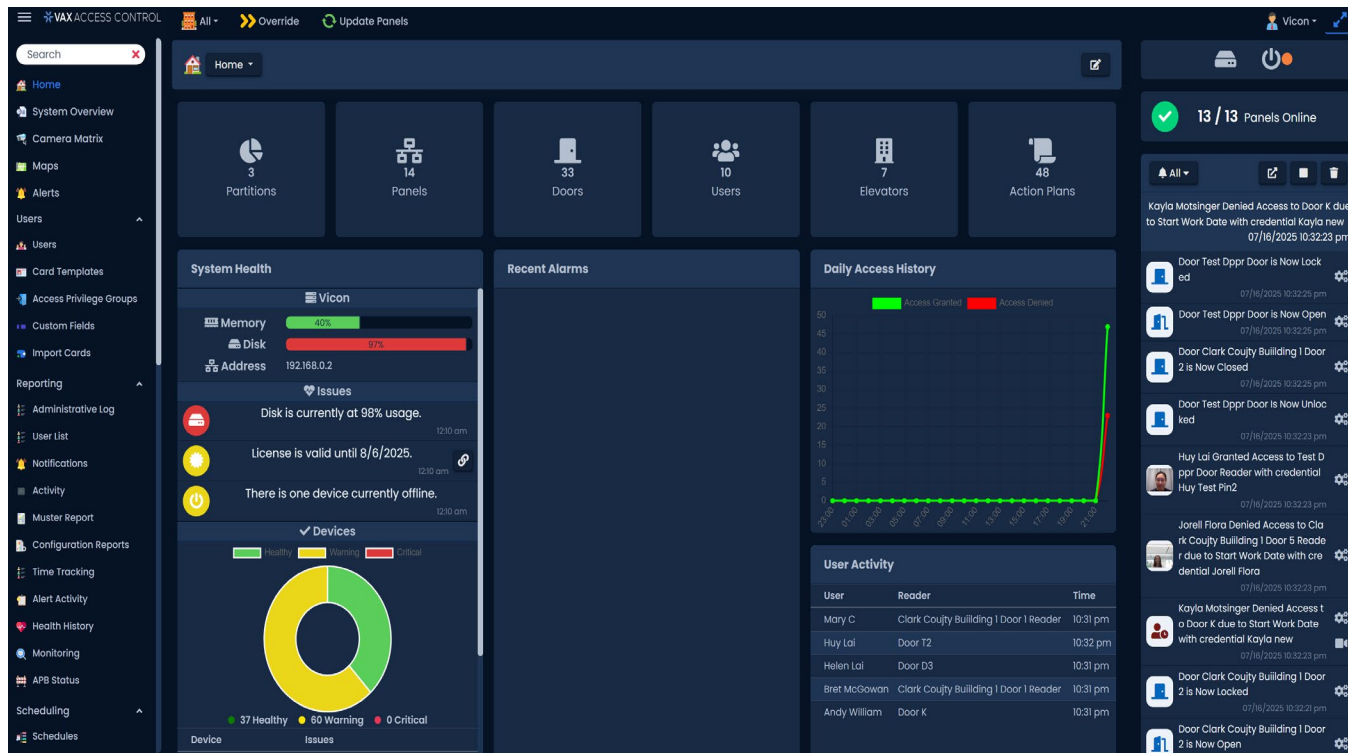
VAX ACCESS CONTROL  All  Override  Update Panels  Vicon

Search

Home
System Overview
Camera Matrix
Maps
Alerts
Users
Users
Card Templates
Access Privilege Groups
Custom Fields
Import Cards
Reporting
Administrative Log
User List
Notifications
Activity
Muster Report
Configuration Reports
Time Tracking
Alert Activity
Health History
Monitoring
APB Status
Scheduling
Schedules

Home

3 Partitions
14 Panels
33 Doors
10 Users
7 Elevators
48 Action Plans

System Health
Vicon
Memory 40%
Disk 97%
Address 192.168.0.2
Issues
Disk is currently at 98% usage. 12:10 am
License is valid until 8/6/2025. 12:10 am
There is one device currently offline. 12:10 am
Devices
Healthy Warning Critical
37 Healthy 60 Warning 0 Critical
Device Issues

Recent Alarms

Daily Access History
Access Granted Access Denied
50 45 40 35 30 25 20 15 10 5 0
23:00 01:00 03:00 05:00 07:00 09:00 11:00 13:00 15:00 17:00 19:00 21:00

User Activity
| User | Reader | Time |
|---|---|---|
| Mary C | Clark Coujty Buiilding 1 Door 1 Reader | 10:31 pm |
| Huy Lai | Door T2 | 10:32 pm |
| Helen Lai | Door D3 | 10:31 pm |
| Bret McGowan | Clark Coujty Buiilding 1 Door 1 Reader | 10:31 pm |
| Andy William | Door K | 10:31 pm |

13 / 13 Panels Online

All

Kayla Motsinger Denied Access to Door K due to Start Work Date with credential Kayla new 07/16/2025 10:32:23 pm
Door Test Dppr Door is Now Locked 07/16/2025 10:32:25 pm
Door Test Dppr Door is Now Open 07/16/2025 10:32:25 pm
Door Clark Coujty Building 1 Door 2 is Now Closed 07/16/2025 10:32:25 pm
Door Test Dppr Door is Now Unlocked 07/16/2025 10:32:23 pm
Huy Lai Granted Access to Test Dppr Door Reader with credential Huy Test Pin2 07/16/2025 10:32:23 pm
Jorell Flora Denied Access to Clark Coujty Building 1 Door 5 Reader due to Start Work Date with credential Jorell Flora 07/16/2025 10:32:23 pm
Kayla Motsinger Denied Access to Door K due to Start Work Date with credential Kayla new 07/16/2025 10:32:23 pm
Door Clark Coujty Building 1 Door 2 is Now Locked 07/16/2025 10:32:21 pm
Door Clark Coujty Building 1 Door 2 is Now Open